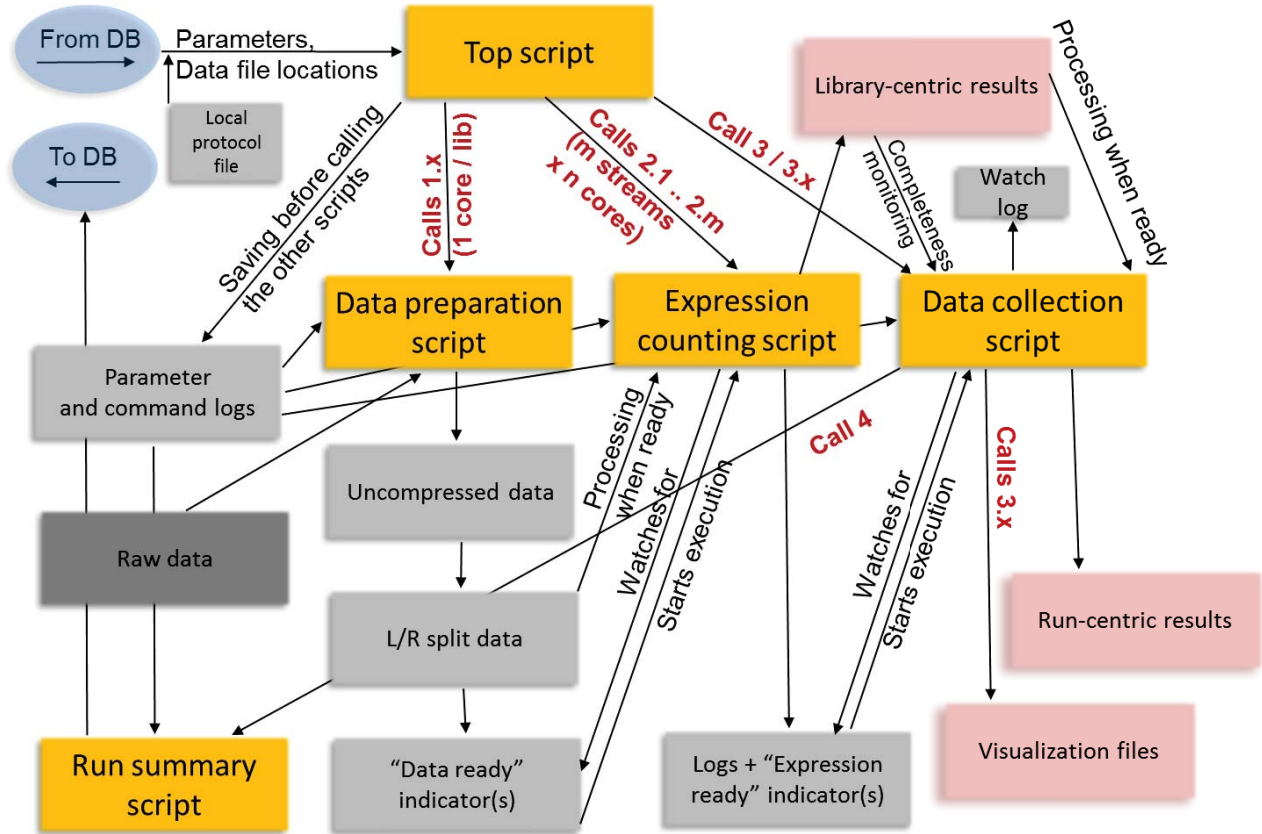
From DB

Parameters, Data file locations

Local protocol file

To DB

Top script

Library-centric results

Processing when ready

Saving before calling the other scripts

Calls 1.x (1 core / lib)

Calls 2.1 .. 2.m (m streams x n cores)

Call 3 / 3.x

Completeness monitoring

Watch log

Data preparation script

Expression counting script

Data collection script

Parameter and command logs

Uncompressed data

Processing when ready

Watches for

Starts execution

Call 4

Watches for

Starts execution

Calls 3.x

Raw data

L/R split data

Run-centric results

Visualization files

Run summary script

"Data ready" indicator(s)

Logs + "Expression ready" indicator(s)